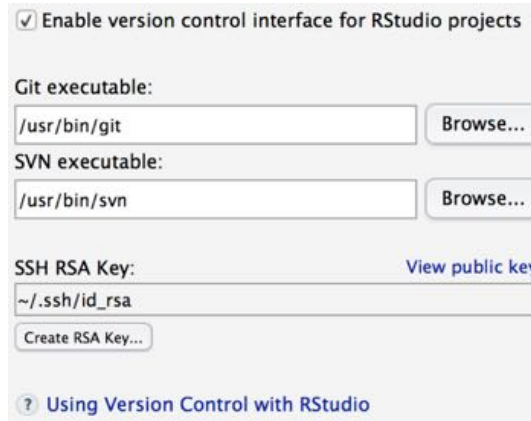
☑ Enable version control interface for RStudio projects

Git executable:

/usr/bin/git

Browse...

SVN executable:

/usr/bin/svn

Browse...

SSH RSA Key:

View public ke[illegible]

~/.ssh/id_rsa

Create RSA Key...

? Using Version Control with RStudio